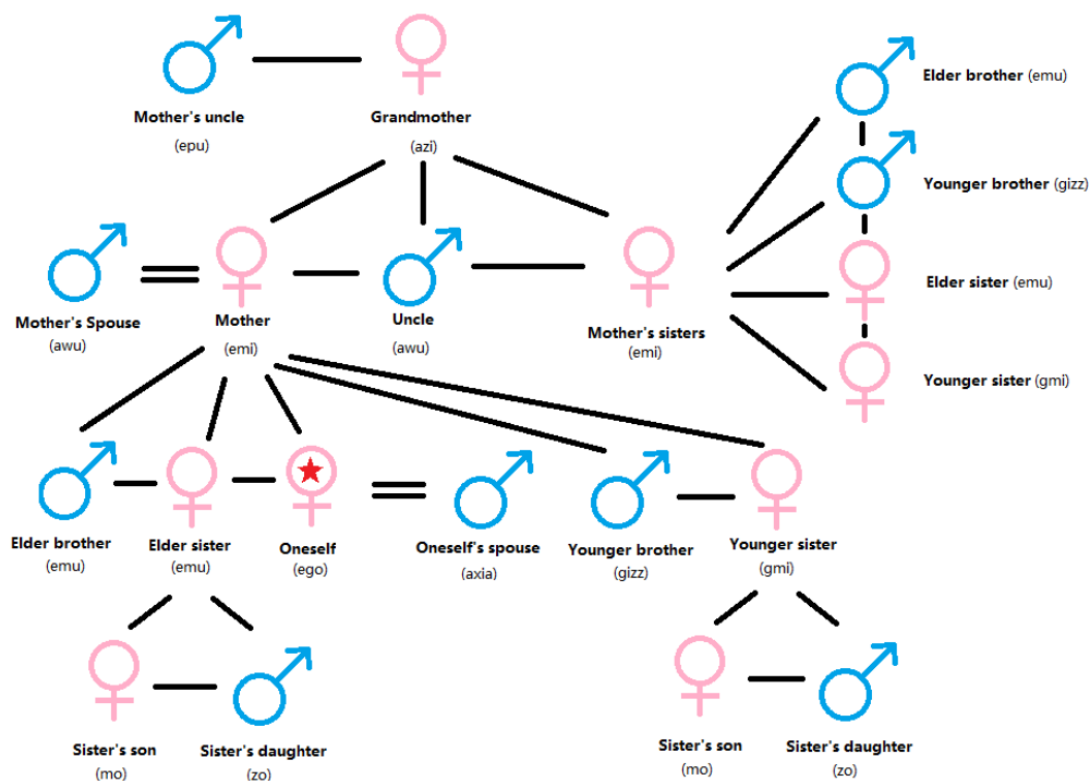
Mother's uncle
(epu)

Grandmother
(azi)

Elder brother (emu)

Younger brother (gizz)

Elder sister (emu)

Younger sister (gmi)

Mother's Spouse
(awu)

Mother
(emi)

Uncle
(awu)

Mother's sisters
(emi)

Elder brother
(emu)

Elder sister
(emu)

Oneself
(ego)

Oneself's spouse
(axia)

Younger brother
(gizz)

Younger sister
(gmi)

Sister's son
(mo)

Sister's daughter
(zo)

Sister's son
(mo)

Sister's daughter
(zo)